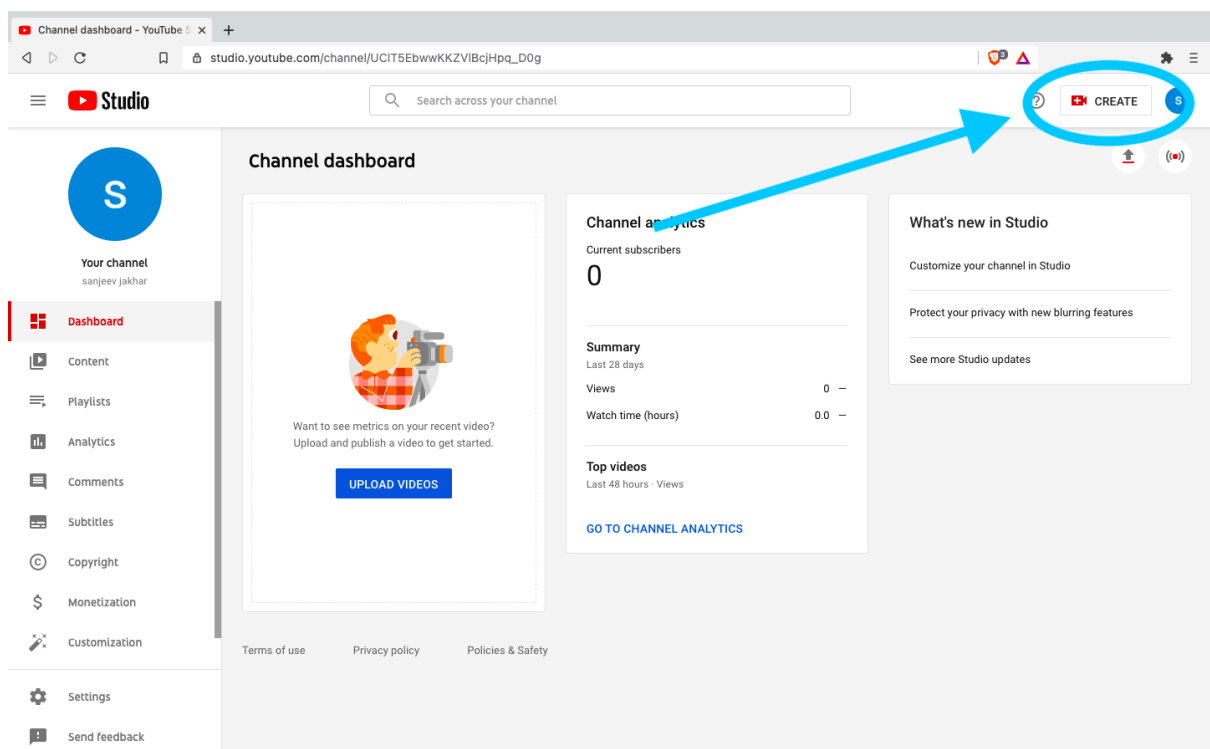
Channel dashboard - YouTube S ×
+
studio.youtube.com/channel/UCIT5EbwwKKZVIBcjHpq_D0g

Studio

Search across your channel

CREATE

S

Channel dashboard

S

Your channel
sanjeev jakhar

Dashboard
Content
Playlists
Analytics
Comments
Subtitles
Copyright
Monetization
Customization
Settings
Send feedback

Want to see metrics on your recent video? Upload and publish a video to get started.

UPLOAD VIDEOS

Channel an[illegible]ytics
Current subscribers
0

Summary
Last 28 days
Views 0 —
Watch time (hours) 0.0 —

Top videos
Last 48 hours · Views

GO TO CHANNEL ANALYTICS

What's new in Studio
Customize your channel in Studio
Protect your privacy with new blurring features
See more Studio updates

Terms of use
Privacy policy
Policies & Safety